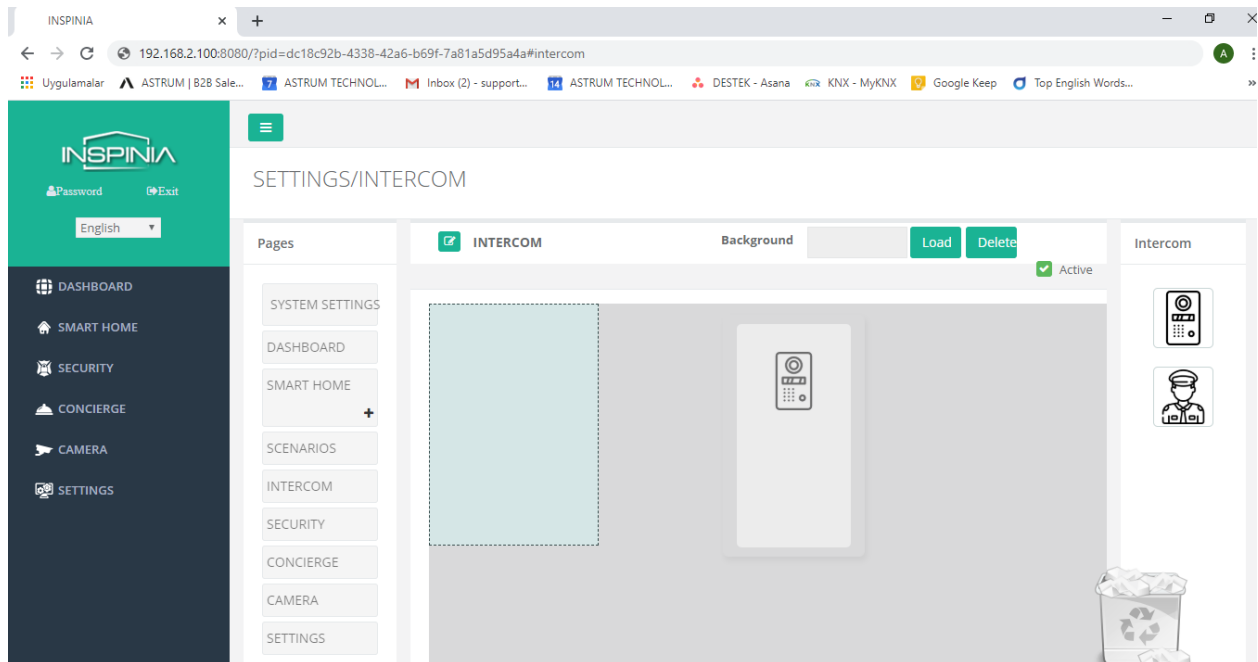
INSPINIA ×
+

192.168.2.100:8080/?pid=dc18c92b-4338-42a6-b69f-7a81a5d95a4a#intercom

Uygulamalar ASTRUM | B2B Sale... ASTRUM TECHNOL... Inbox (2) - support... ASTRUM TECHNOL... DESTEK - Asana KNX - MyKNX Google Keep Top English Words...

INSPINIA
Password Exit
English

DASHBOARD
SMART HOME
SECURITY
CONCIERGE
CAMERA
SETTINGS

SETTINGS/INTERCOM

Pages
SYSTEM SETTINGS
DASHBOARD
SMART HOME
+
SCENARIOS
INTERCOM
SECURITY
CONCIERGE
CAMERA
SETTINGS

INTERCOM
Background
Load
Delete
Active

Intercom